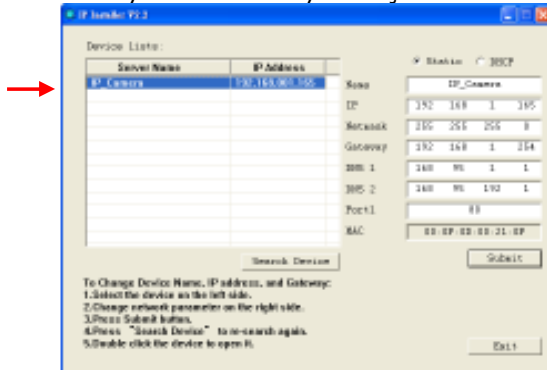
IP Installer V2.2

Device Lists:

| Server Name | IP Address |
|---|---|
| IP_Camera | 192.168.001.165 |

Search Device

Static DHCP

Name IP_Camera

IP 192 168 1 165

Netmask 255 255 255 0

Gateway 192 168 1 254

DNS 1 168 95 1 1

DNS 2 168 95 192 1

Port1 80

MAC 00:0F:0D:00:21:0F

Submit

To Change Device Name, IP address, and Gateway:
1.Select the device on the left side.
2.Change network parameter on the right side.
3.Press Submit button.
4.Press "Search Device" to re-search again.
5.Double click the device to open it.

Exit